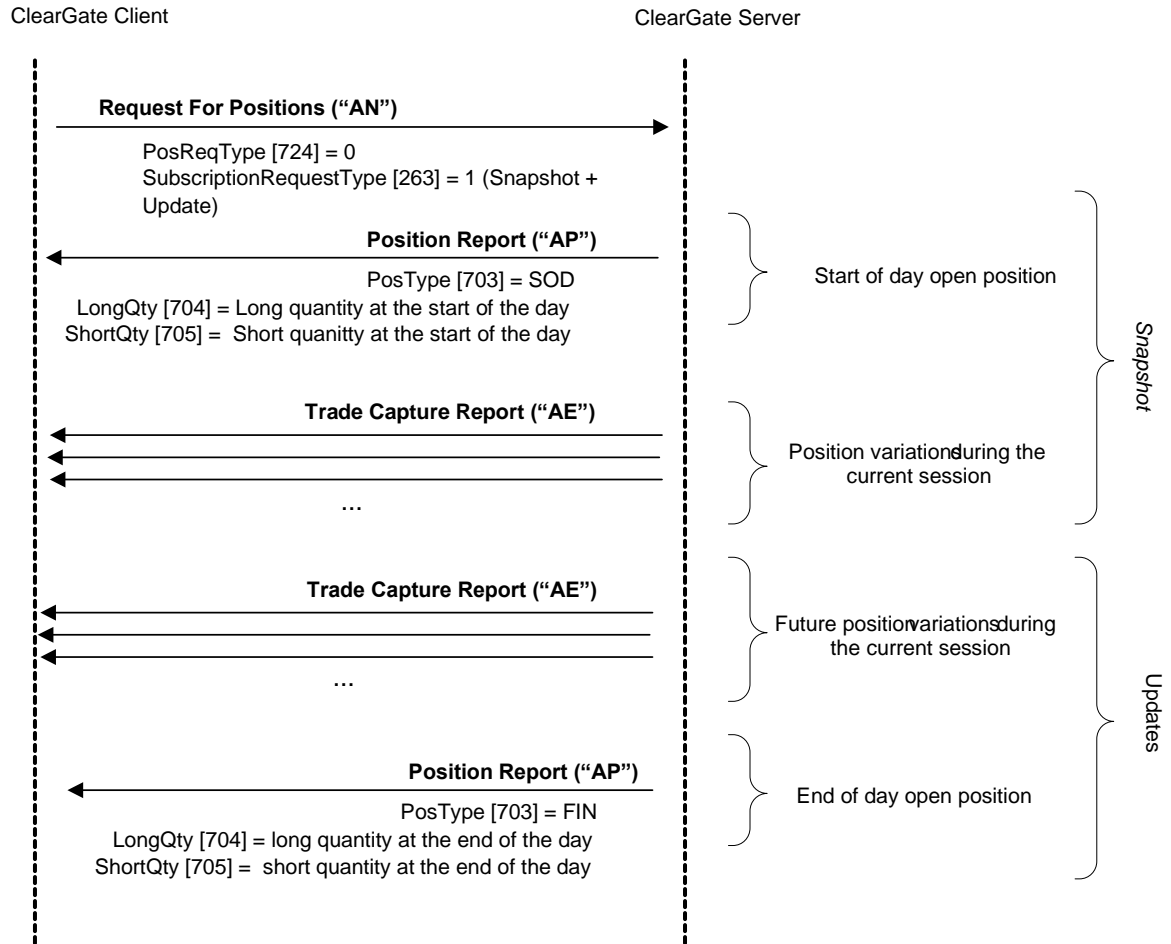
ClearGate Client

ClearGate Server

Request For Positions ("AN")

PosReqType [724] = 0
SubscriptionRequestType [263] = 1 (Snapshot + Update)

Position Report ("AP")

PosType [703] = SOD
LongQty [704] = Long quantity at the start of the day
ShortQty [705] = Short quanitty at the start of the day

Start of day open position

Snapshot

Trade Capture Report ("AE")

...

Position variationsduring the current session

Trade Capture Report ("AE")

...

Future positionvariationsduring the current session

Updates

Position Report ("AP")

PosType [703] = FIN
LongQty [704] = long quantity at the end of the day
ShortQty [705] = short quantity at the end of the day

End of day open position